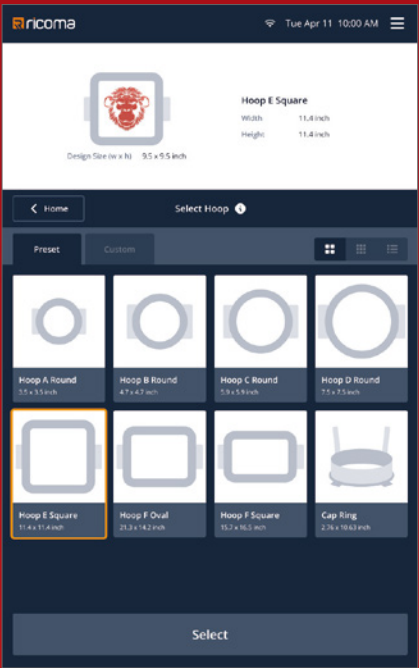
ricoma

Tue Apr 11 10:00 AM

Hoop E Square

Width 11.4 inch

Height 11.4 inch

Design Size (w x h) 9.5 x 9.5 inch

Home

Select Hoop

Preset

Custom

Hoop A Round
3.5 x 3.5 inch

Hoop B Round
4.7 x 4.7 inch

Hoop C Round
5.9 x 5.9 inch

Hoop D Round
7.5 x 7.5 inch

Hoop E Square
11.4 x 11.4 inch

Hoop F Oval
21.3 x 14.2 inch

Hoop F Square
15.7 x 16.5 inch

Cap Ring
2.76 x 10.63 inch

Select